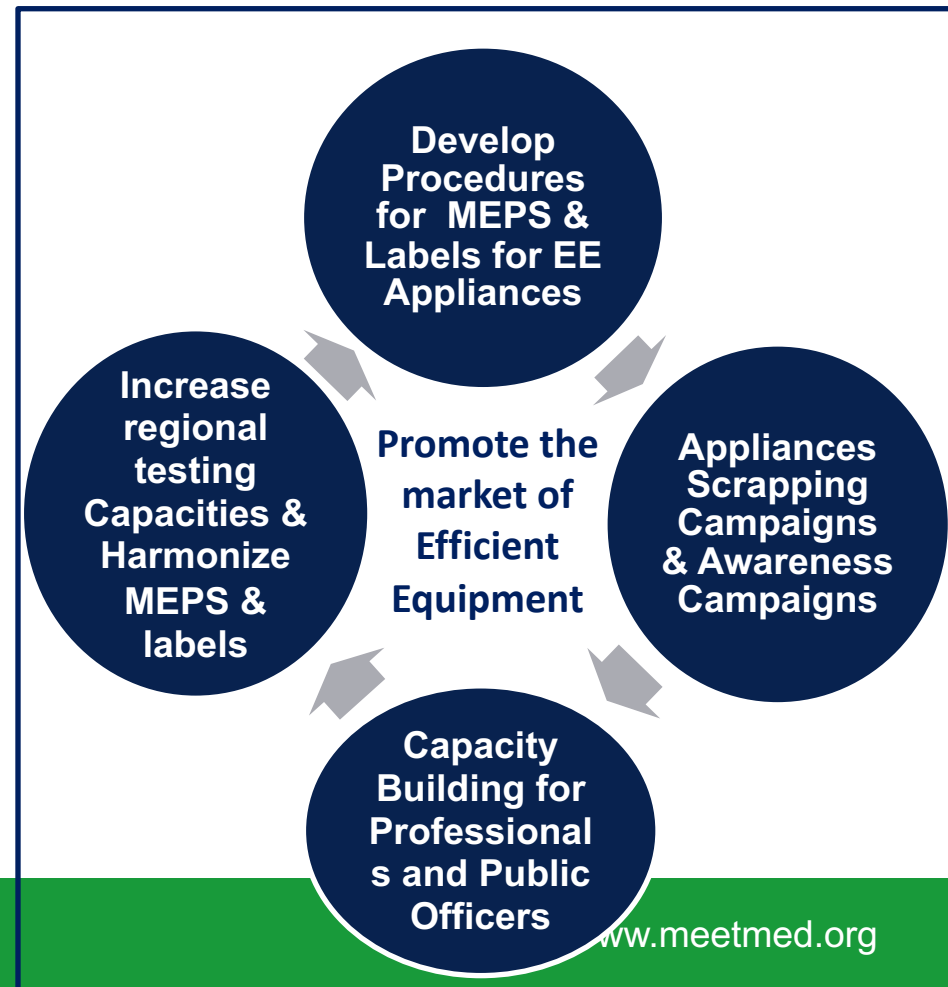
Develop Procedures for MEPS & Labels for EE Appliances

Appliances Scrapping Campaigns & Awareness Campaigns

Capacity Building for Professional s and Public Officers

Increase regional testing Capacities & Harmonize MEPS & labels

Promote the market of Efficient Equipment

ww.meetmed.org